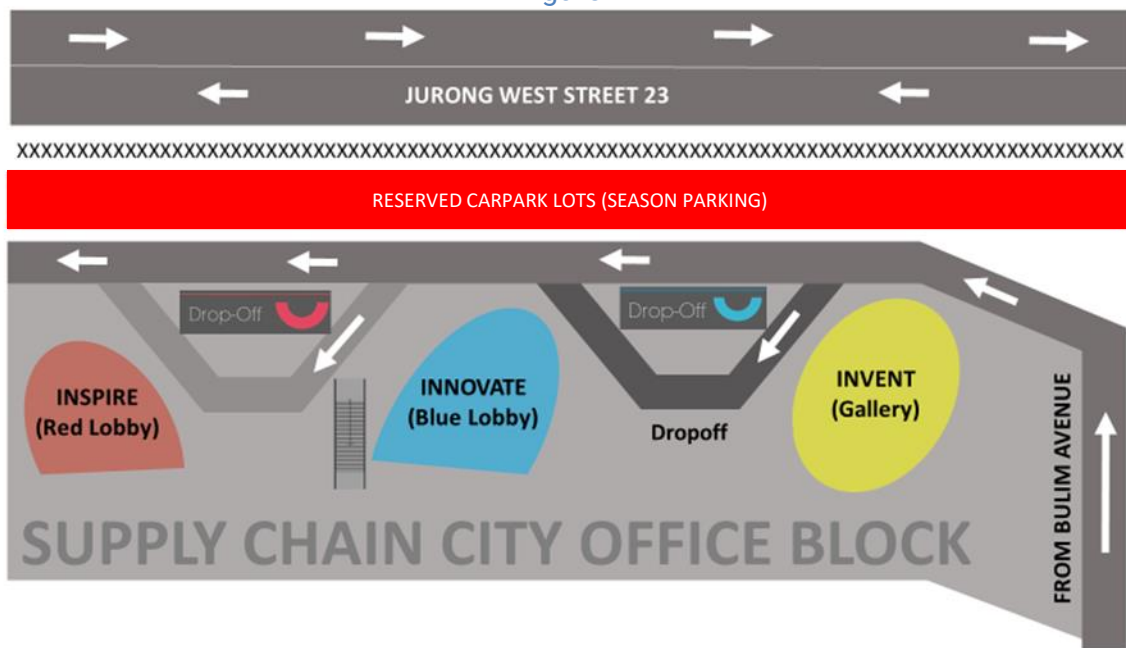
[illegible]

JURONG WEST STREET 23

XXXXXXXXXXXXXXXXXXXXXXXXXXXXXXXXXXXXXXXXXXXXXXXXXXXXXXXXXXXXXXXXXXXXXXXXXXXXXXXXXXXXXXXXXXXXXXXXXXXX

RESERVED CARPARK LOTS (SEASON PARKING)

Drop-Off

Drop-Off

INSPIRE (Red Lobby)

INNOVATE (Blue Lobby)

Dropoff

INVENT (Gallery)

FROM BULIM AVENUE

SUPPLY CHAIN CITY OFFICE BLOCK